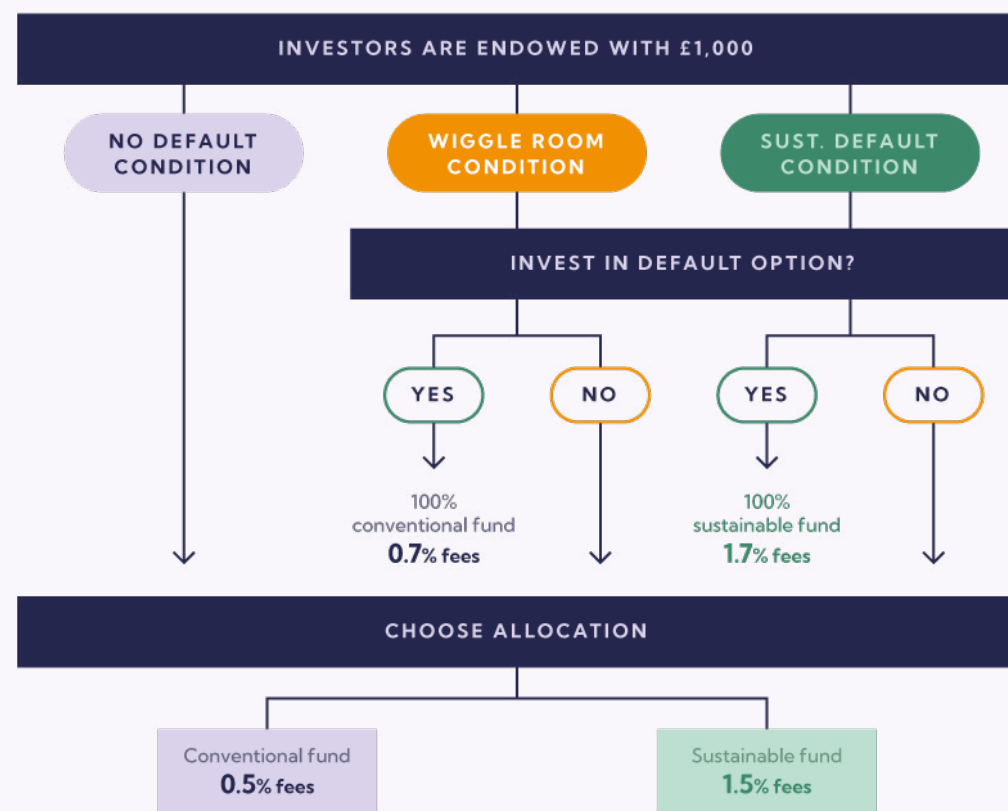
INVESTORS ARE ENDOWED WITH £1,000

NO DEFAULT CONDITION

WIGGLE ROOM CONDITION

SUST. DEFAULT CONDITION

INVEST IN DEFAULT OPTION?

YES

NO

YES

NO

100% conventional fund **0.7**% fees

100% sustainable fund **1.7**% fees

CHOOSE ALLOCATION

Conventional fund **0.5**% fees

Sustainable fund **1.5**% fees